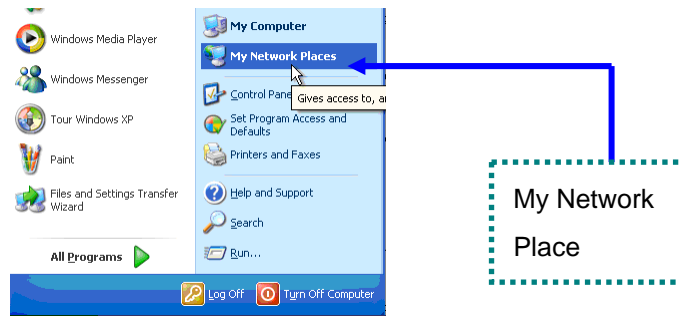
Windows Media Player

Windows Messenger

Tour Windows XP

Paint

Files and Settings Transfer Wizard

All Programs

My Computer

My Network Places

Control Panel

Gives access to, a

Set Program Access and Defaults

Printers and Faxes

Help and Support

Search

Run...

Log Off

Turn Off Computer

My Network Place